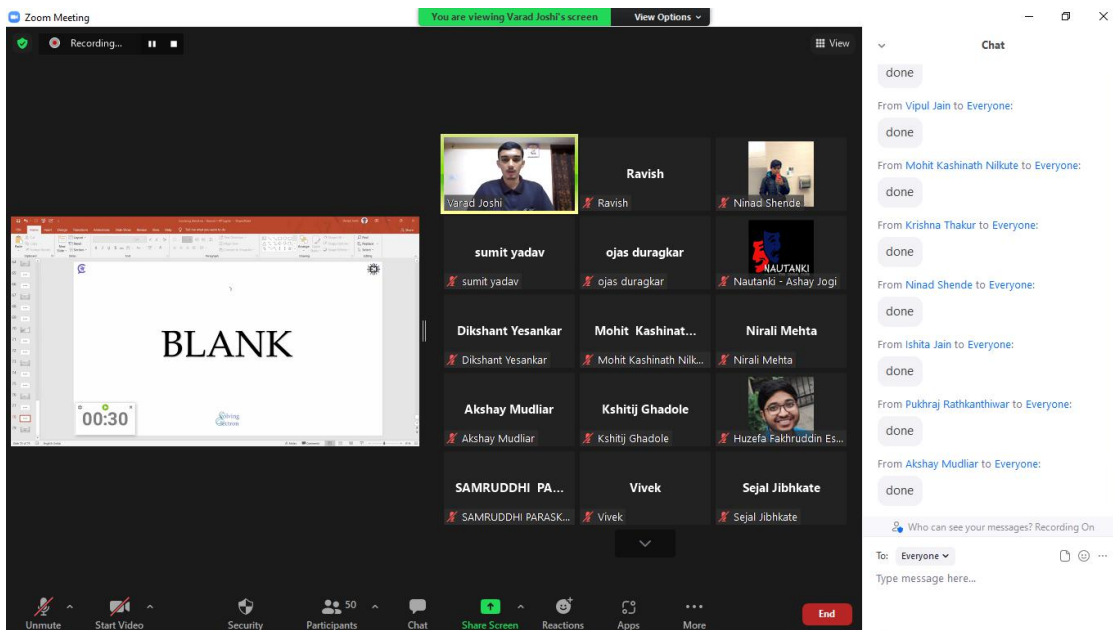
Zoom Meeting

You are viewing Varad Joshi's screen

View Options

Recording...

View

BLANK

00:30

Varad Joshi

Ravish

Ravish

Ninad Shende

sumit yadav

sumit yadav

ojas duragkar

ojas duragkar

NAUTANKI

Nautanki - Ashay Jogi

Dikshant Yesankar

Dikshant Yesankar

Mohit Kashinat...

Mohit Kashinath Nilk...

Nirali Mehta

Nirali Mehta

Akshay Mudliar

Akshay Mudliar

Kshitij Ghadole

Kshitij Ghadole

Huzefa Fakhruddin Es...

SAMRUDDHI PA...

SAMRUDDHI PARASK...

Vivek

Vivek

Sejal Jibhkate

Sejal Jibhkate

Chat

done

From Vipul Jain to Everyone:

done

From Mohit Kashinath Nilkute to Everyone:

done

From Krishna Thakur to Everyone:

done

From Ninad Shende to Everyone:

done

From Ishita Jain to Everyone:

done

From Pukhraj Rathkanthiwar to Everyone:

done

From Akshay Mudliar to Everyone:

done

Who can see your messages? Recording On

To: Everyone

Type message here...

Unmute

Start Video

Security

50

Participants

Chat

Share Screen

Reactions

Apps

More

End